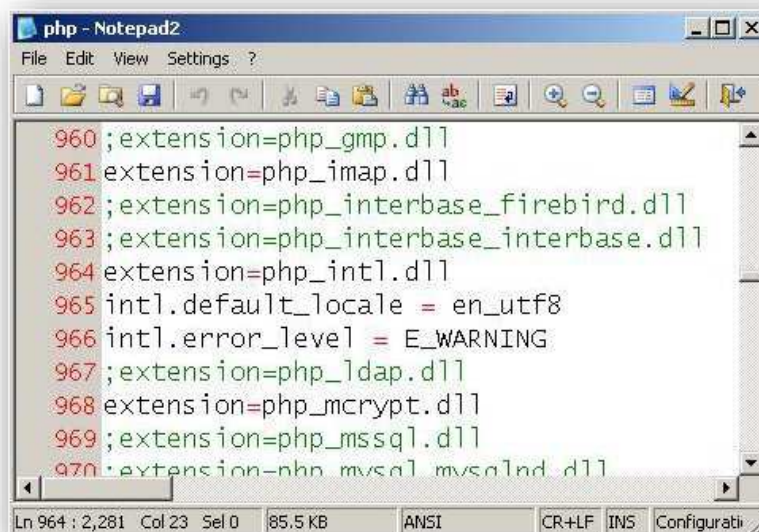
php - Notepad2

File Edit View Settings ?

960 ;extension=php_gmp.dll
961 extension=php_imap.dll
962 ;extension=php_interbase_firebird.dll
963 ;extension=php_interbase_interbase.dll
964 extension=php_intl.dll
965 intl.default_locale = en_utf8
966 intl.error_level = E_WARNING
967 ;extension=php_ldap.dll
968 extension=php_mcrypt.dll
969 ;extension=php_mssql.dll
970 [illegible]

Ln 964 : 2,281 Col 23 Sel 0 | 85.5 KB | ANSI | CR+LF | INS | Configurati